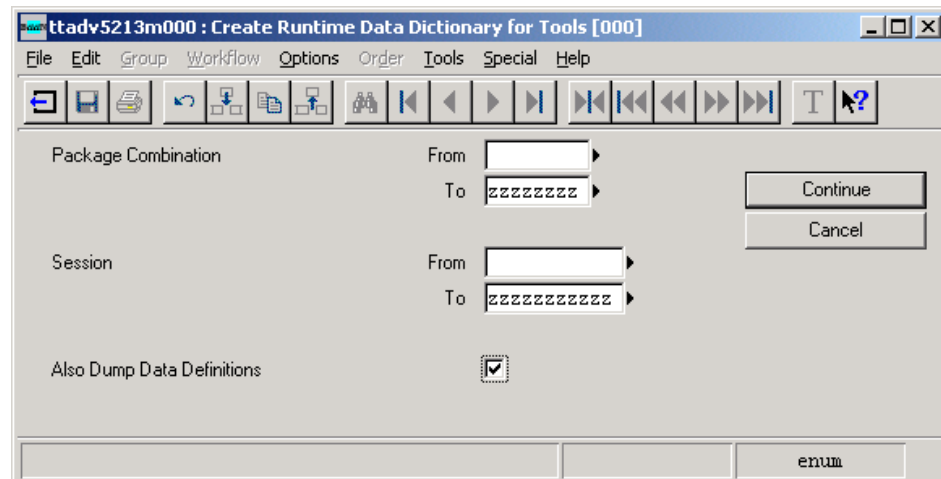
ttadv5213m000 : Create Runtime Data Dictionary for Tools [000]

File Edit Group Workflow Options Order Tools Special Help

T

Package Combination From

To zzzzzzzz

Continue

Cancel

Session From

To zzzzzzzzzzz

Also Dump Data Definitions

enum